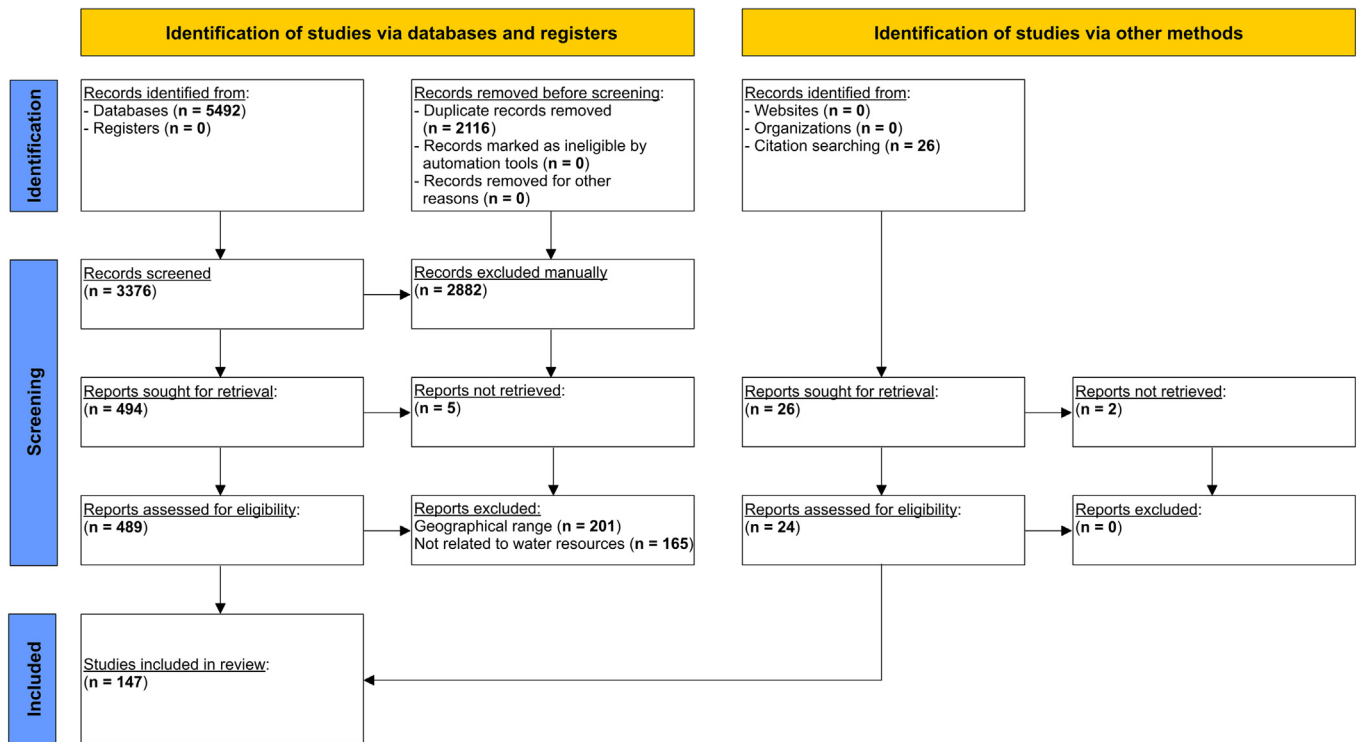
Identification of studies via databases and registers

Identification of studies via other methods

Identification

Records identified from:
- Databases (n = 5492)
- Registers (n = 0)

Records removed before screening:
- Duplicate records removed (n = 2116)
- Records marked as ineligible by automation tools (n = 0)
- Records removed for other reasons (n = 0)

Records identified from:
- Websites (n = 0)
- Organizations (n = 0)
- Citation searching (n = 26)

Screening

Records screened
(n = 3376)

Records excluded manually
(n = 2882)

Reports sought for retrieval:
(n = 494)

Reports not retrieved:
(n = 5)

Reports sought for retrieval:
(n = 26)

Reports not retrieved:
(n = 2)

Reports assessed for eligibility:
(n = 489)

Reports excluded:
Geographical range (n = 201)
Not related to water resources (n = 165)

Reports assessed for eligibility:
(n = 24)

Reports excluded:
(n = 0)

Included

Studies included in review:
(n = 147)